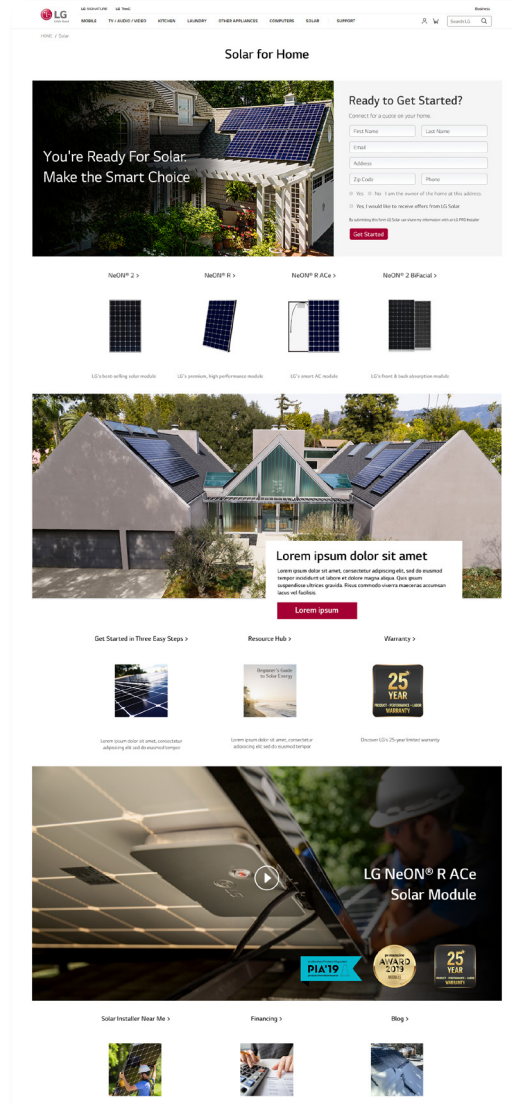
LG Life's Good
LG SIGNATURE LG ThinQ
Business
MOBILE TV / AUDIO / VIDEO KITCHEN LAUNDRY OTHER APPLIANCES COMPUTERS SOLAR SUPPORT
Search LG

HOME / Solar

Solar for Home

You're Ready For Solar. Make the Smart Choice

Ready to Get Started?
Connect for a quote on your home.
First Name
Last Name
E-Mail
Address
Zip Code
Phone
Yes No I am the owner of the home at this address
Yes, I would like to receive offers from LG Solar
By submitting this form LG Solar can share my information with an LG PRO Installer
Get Started

NeON® 2 >
NeON® R >
NeON® R ACe >
NeON® 2 BiFacial >

LG's best-selling solar module
LG's premium, high performance module
LG's smart AC module
LG's front & back absorption module

Lorem ipsum dolor sit amet
Lorem ipsum dolor sit amet, consectetur adipiscing elit, sed do eiusmod tempor incididunt ut labore et dolore magna aliqua. Quis ipsum suspendisse ultrices gravida. Risus commodo viverra maecenas accumsan lacus vel facilisis.
Lorem ipsum

Get Started in Three Easy Steps >
Resource Hub >
Warranty >

Beginner's Guide to Solar Energy

25 YEAR PRODUCT · PERFORMANCE · LABOR WARRANTY

Lorem ipsum dolor sit amet, consectetur adipiscing elit sed do eiusmod tempor
Lorem ipsum dolor sit amet, consectetur adipiscing elit sed do eiusmod tempor
Discover LG's 25-year limited warranty

LG NeON® R ACe Solar Module

PIA'19
AWARD 2019 MODULE
25 YEAR PRODUCT · PERFORMANCE · LABOR WARRANTY

Solar Installer Near Me >
Financing >
Blog >